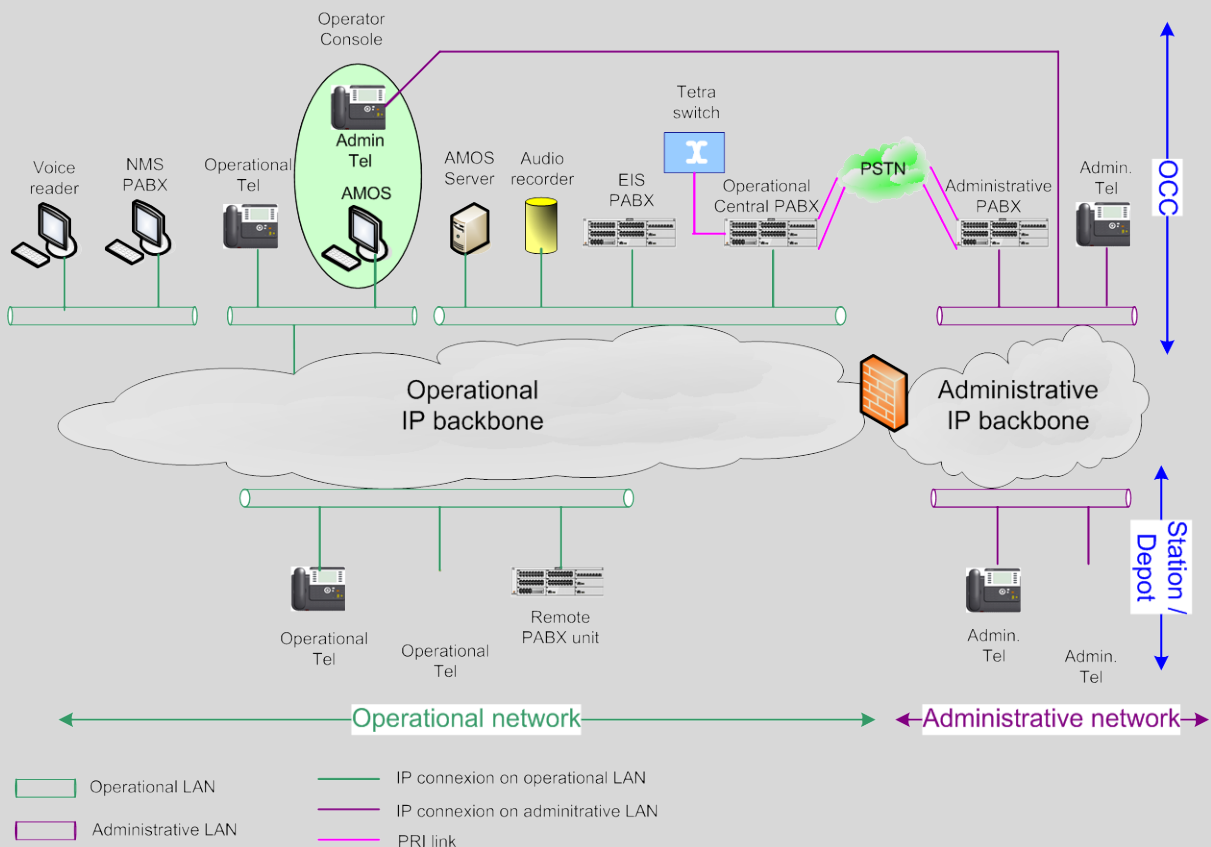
Operator Console

Admin Tel

AMOS

Voice reader

NMS PABX

Operational Tel

AMOS Server

Audio recorder

Tetra switch

EIS PABX

Operational Central PABX

PSTN

Administrative PABX

Admin. Tel

OCC

Operational IP backbone

Administrative IP backbone

Station / Depot

Operational Tel

Operational Tel

Remote PABX unit

Admin. Tel

Admin. Tel

Operational network

Administrative network

Operational LAN

Administrative LAN

IP connexion on operational LAN

IP connexion on adminitrative LAN

PRI link